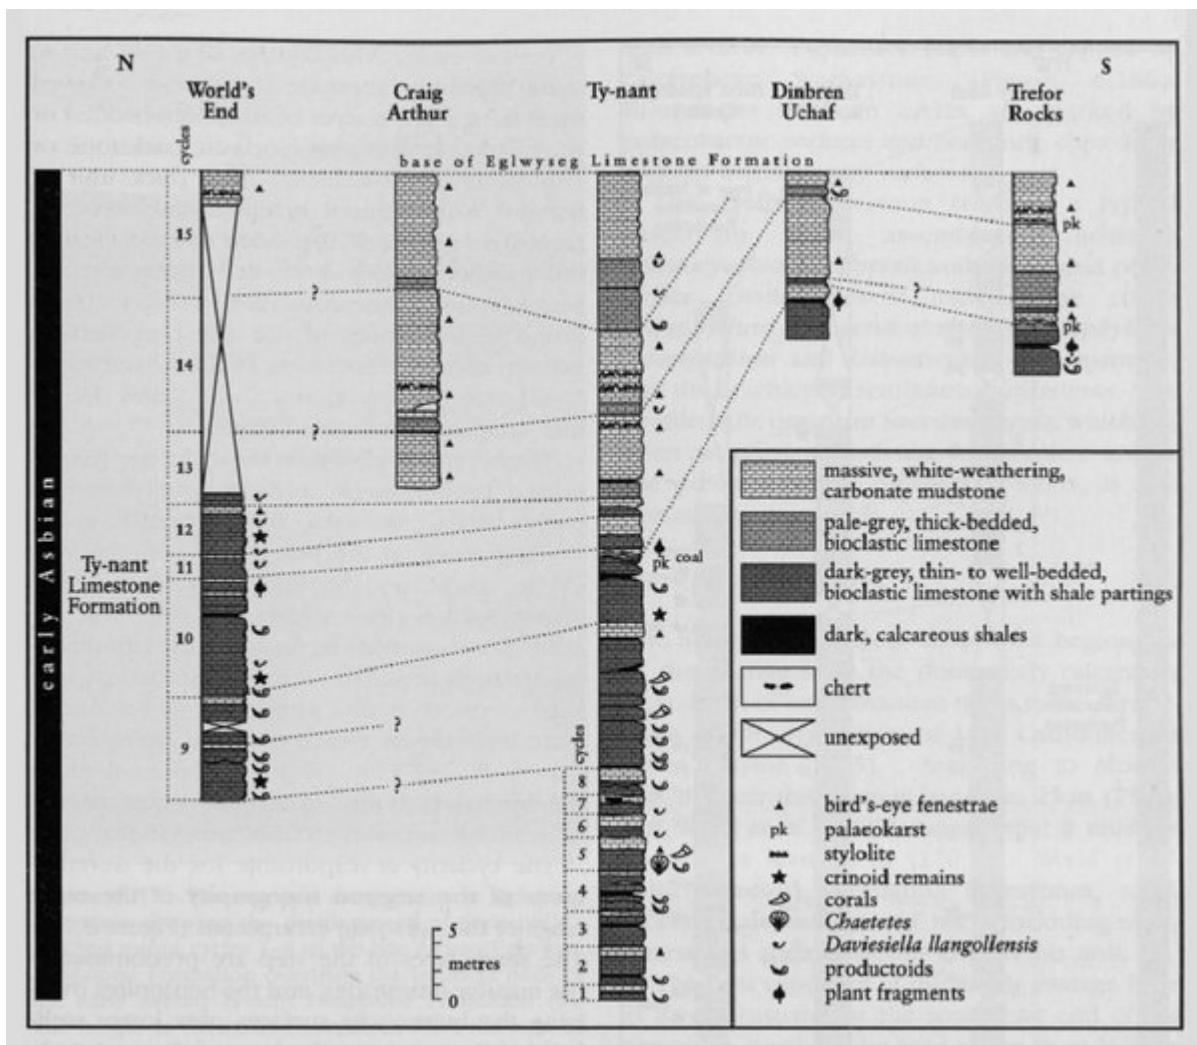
N

S

World's End

Craig Arthur

Ty-nant

Dinbren Uchaf

Trefor Rocks

cycles

base of Eglwyseg Limestone Formation

early Asbian

15

14

13

12

11

10

9

Ty-nant Limestone Formation

?

?

?

?

?

pk

pk

pk

coal

cycles

8

7

6

5

4

3

2

1

5

metres

0

massive, white-weathering, carbonate mudstone

pale-grey, thick-bedded, bioclastic limestone

dark-grey, thin- to well-bedded, bioclastic limestone with shale partings

dark, calcareous shales

chert

unexposed

bird's-eye fenestrae

pk palaeokarst

stylolite

crinoid remains

corals

*Chaetetes*

*Daviesiella llangollensis*

productoids

plant fragments